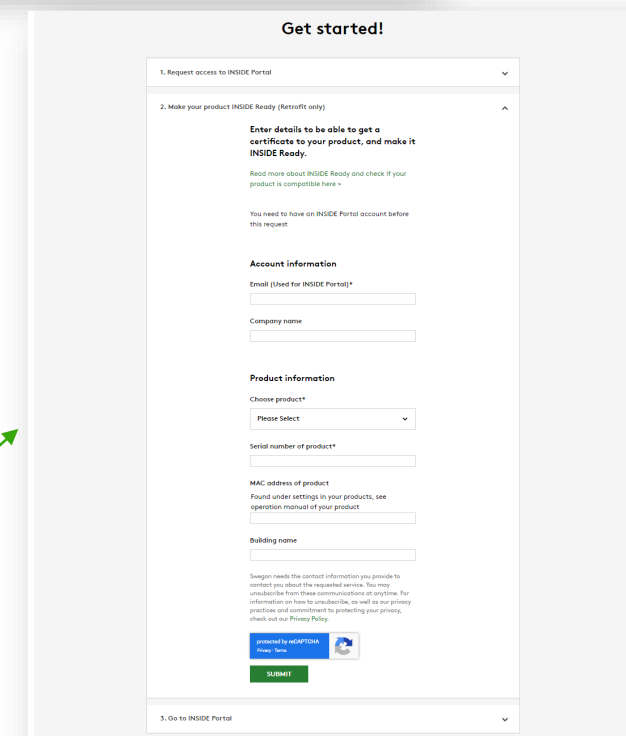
Get started!

1. Request access to INSIDE Portal

2. Make your product INSIDE Ready (Retrofit only)

Enter details to be able to get a certificate to your product, and make it INSIDE Ready.

Read more about INSIDE Ready and check if your product is compatible here >

You need to have an INSIDE Portal account before this request

Account information

Email (Used for INSIDE Portal)*

Company name

Product information

Choose product*

Please Select

Serial number of product*

MAC address of product

Found under settings in your products, see operation manual of your product

Building name

Swegon needs the contact information you provide to contact you about the requested service. You may unsubscribe from these communications at anytime. For information on how to unsubscribe, as well as our privacy practices and commitment to protecting your privacy, check out our Privacy Policy.

protected by reCAPTCHA
Privacy - Terms

SUBMIT

3. Go to INSIDE Portal